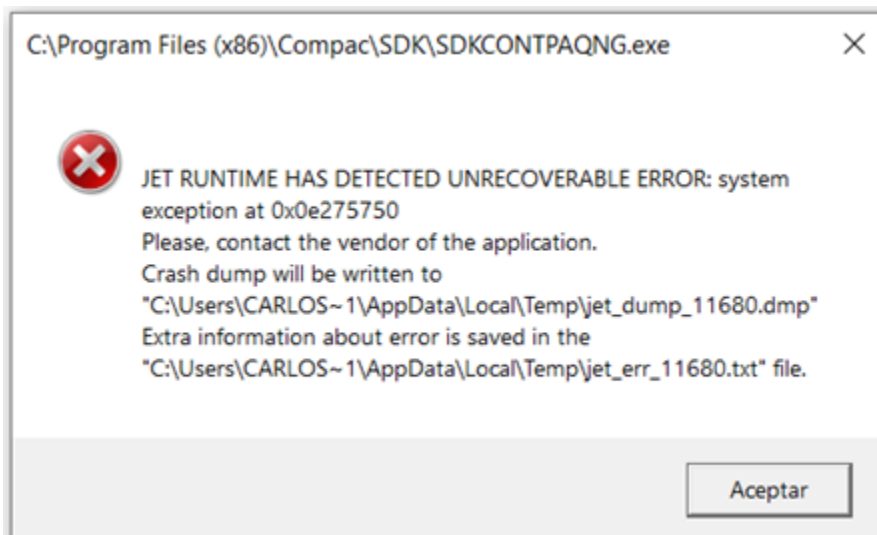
C:\Program Files (x86)\Compac\SDK\SDKCONTPAQNG.exe

×

JET RUNTIME HAS DETECTED UNRECOVERABLE ERROR: system exception at 0x0e275750
Please, contact the vendor of the application.
Crash dump will be written to
"C:\Users\CARLOS~1\AppData\Local\Temp\jet_dump_11680.dmp"
Extra information about error is saved in the
"C:\Users\CARLOS~1\AppData\Local\Temp\jet_err_11680.txt" file.

Aceptar